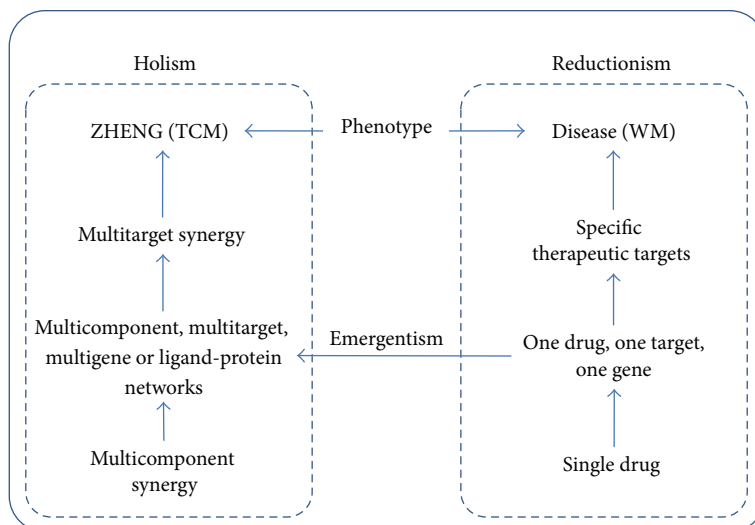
Holism

Reductionism

ZHENG (TCM)

Phenotype

Disease (WM)

Multitarget synergy

Specific therapeutic targets

Multicomponent, multitarget, multigene or ligand-protein networks

Emergentism

One drug, one target, one gene

Multicomponent synergy

Single drug